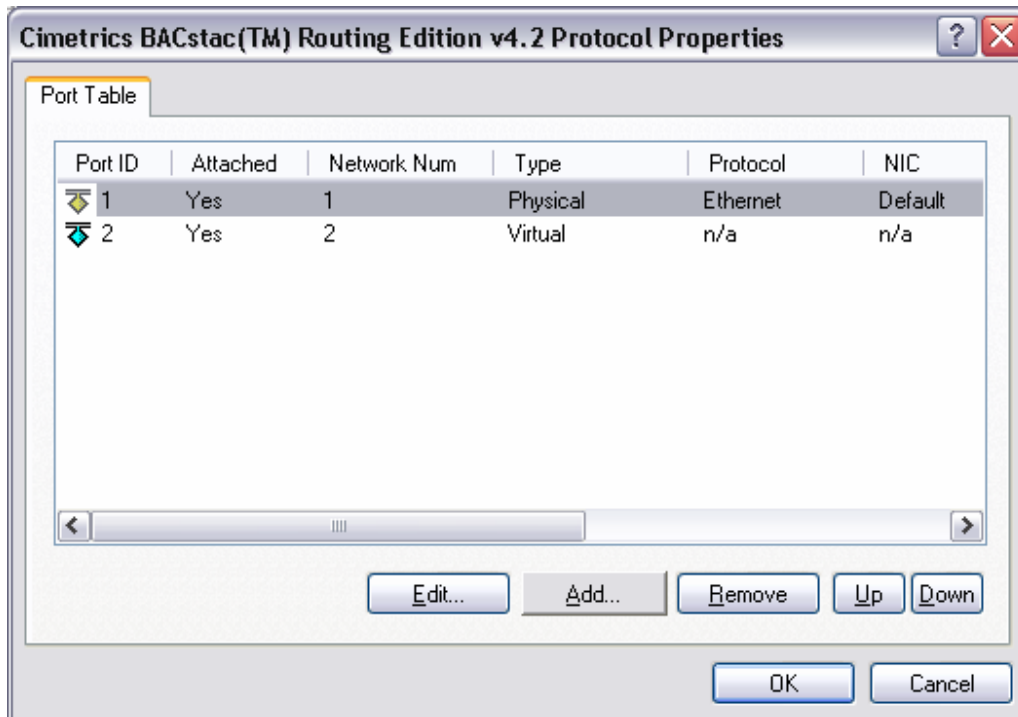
Cimetrics BACstac(TM) Routing Edition v4.2 Protocol Properties

?

Port Table

| Port ID | Attached | Network Num | Type | Protocol | NIC |
|---|---|---|---|---|---|
| 1 | Yes | 1 | Physical | Ethernet | Default |
| 2 | Yes | 2 | Virtual | n/a | n/a |

Edit...

Add...

Remove

Up

Down

OK

Cancel